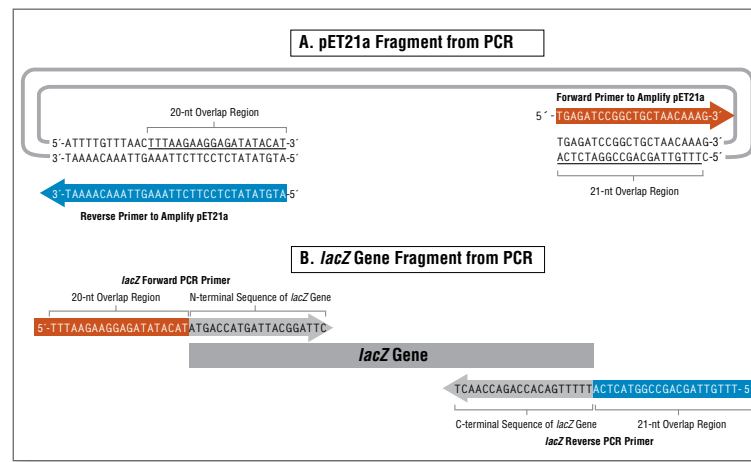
A. pET21a Fragment from PCR

20-nt Overlap Region

5´-ATTTTGTTTAACTTTAAGAAGGAGATATACAT-3´
3´-TAAAACAAATTGAAATTCTTCCTCTATATGTA-5´

3´-TAAAACAAATTGAAATTCTTCCTCTATATGTA-5´
Reverse Primer to Amplify pET21a

Forward Primer to Amplify pET21a
5´-TGAGATCCGGCTGCTAACAAAG-3´

TGAGATCCGGCTGCTAACAAAG-3´
ACTCTAGGCCGACGATTGTTTC-5´

21-nt Overlap Region

B. *lacZ* Gene Fragment from PCR

*lacZ* Forward PCR Primer
20-nt Overlap Region
N-terminal Sequence of *lacZ* Gene

5´-TTTAAGAAGGAGATATACATATGACCATGATTACGGATTC

*lacZ* Gene

TCAACCAGACCACAGTTTTTACTCATGGCCGACGATTGTTT-5

C-terminal Sequence of *lacZ* Gene
21-nt Overlap Region
*lacZ* Reverse PCR Primer